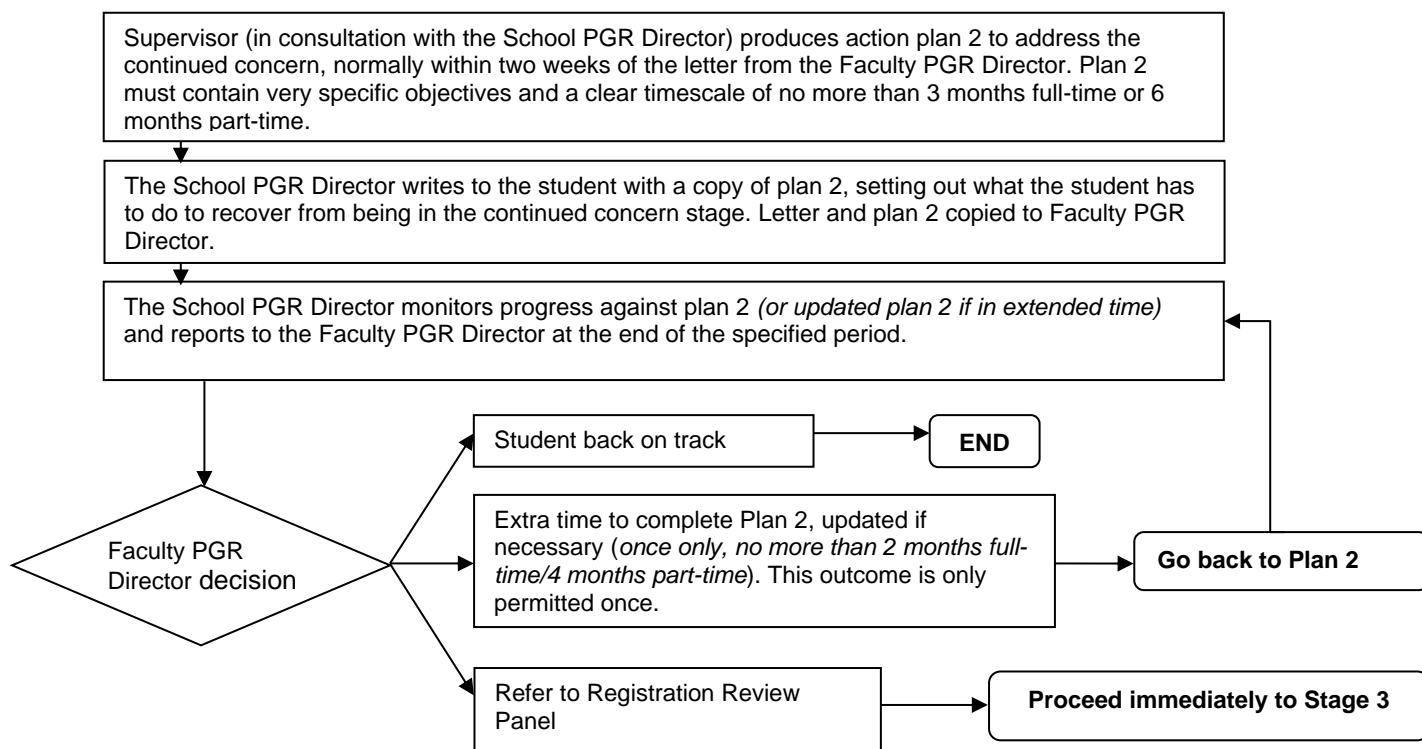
Supervisor (in consultation with the School PGR Director) produces action plan 2 to address the continued concern, normally within two weeks of the letter from the Faculty PGR Director. Plan 2 must contain very specific objectives and a clear timescale of no more than 3 months full-time or 6 months part-time.

The School PGR Director writes to the student with a copy of plan 2, setting out what the student has to do to recover from being in the continued concern stage. Letter and plan 2 copied to Faculty PGR Director.

The School PGR Director monitors progress against plan 2 *(or updated plan 2 if in extended time)* and reports to the Faculty PGR Director at the end of the specified period.

Faculty PGR Director decision

Student back on track

**END**

Extra time to complete Plan 2, updated if necessary (*once only, no more than 2 months full-time/4 months part-time*). This outcome is only permitted once.

**Go back to Plan 2**

Refer to Registration Review Panel

**Proceed immediately to Stage 3**